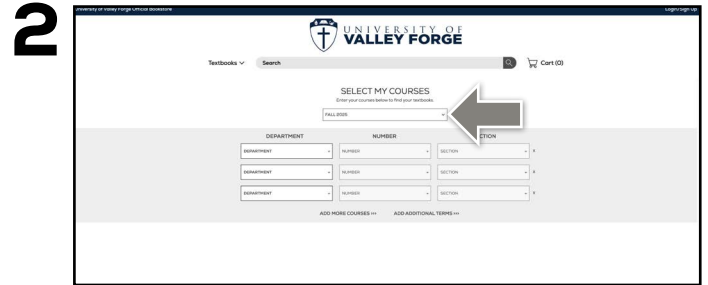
2

University of Valley Forge Official Bookstore

Login/Sign Up

UNIVERSITY OF VALLEY FORGE

Textbooks

Search

Cart (0)

SELECT MY COURSES

Enter your courses below to find your textbooks

FALL 2025

DEPARTMENT

NUMBER

SECTION

DEPARTMENT

NUMBER

SECTION

DEPARTMENT

NUMBER

SECTION

DEPARTMENT

NUMBER

SECTION

ADD MORE COURSES +++

ADD ADDITIONAL TERMS +++